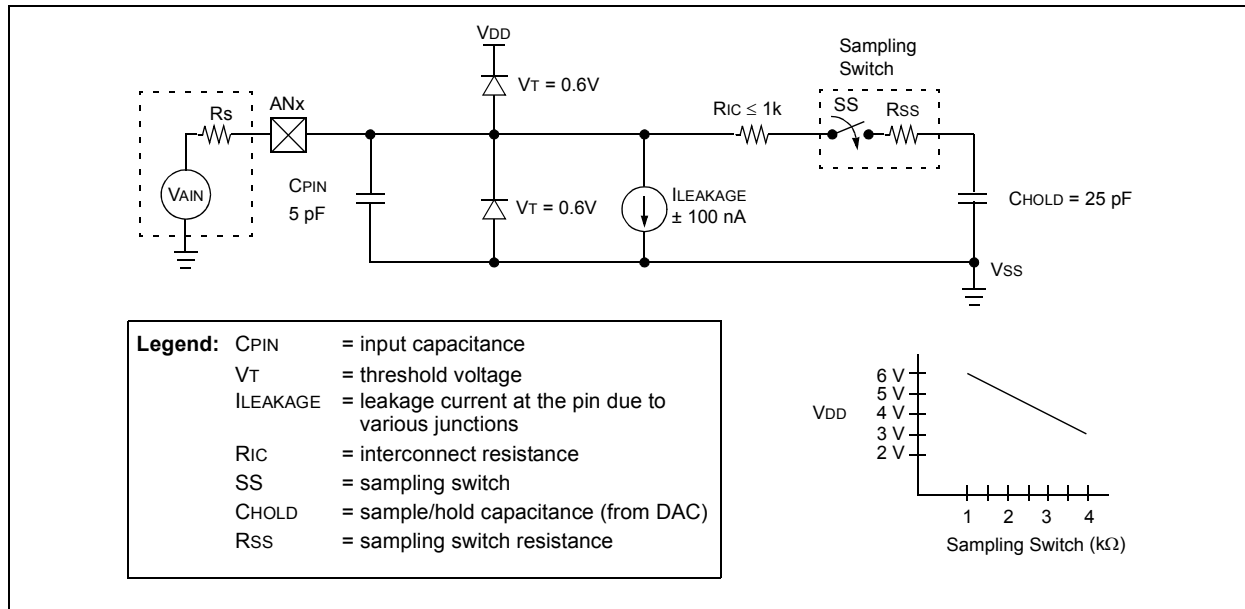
VDD

Sampling Switch

Rs

ANx

VT = 0.6V

RIC ≤ 1k

SS

RSS

VAIN

CPIN 5 pF

VT = 0.6V

ILEAKAGE ± 100 nA

CHOLD = 25 pF

VSS

| Legend: | | |
|---|---|---|
| | CPIN | = input capacitance |
| | VT | = threshold voltage |
| | ILEAKAGE | = leakage current at the pin due to various junctions |
| | RIC | = interconnect resistance |
| | SS | = sampling switch |
| | CHOLD | = sample/hold capacitance (from DAC) |
| | RSS | = sampling switch resistance |

VDD

6 V
5 V
4 V
3 V
2 V

1 2 3 4

Sampling Switch (kΩ)